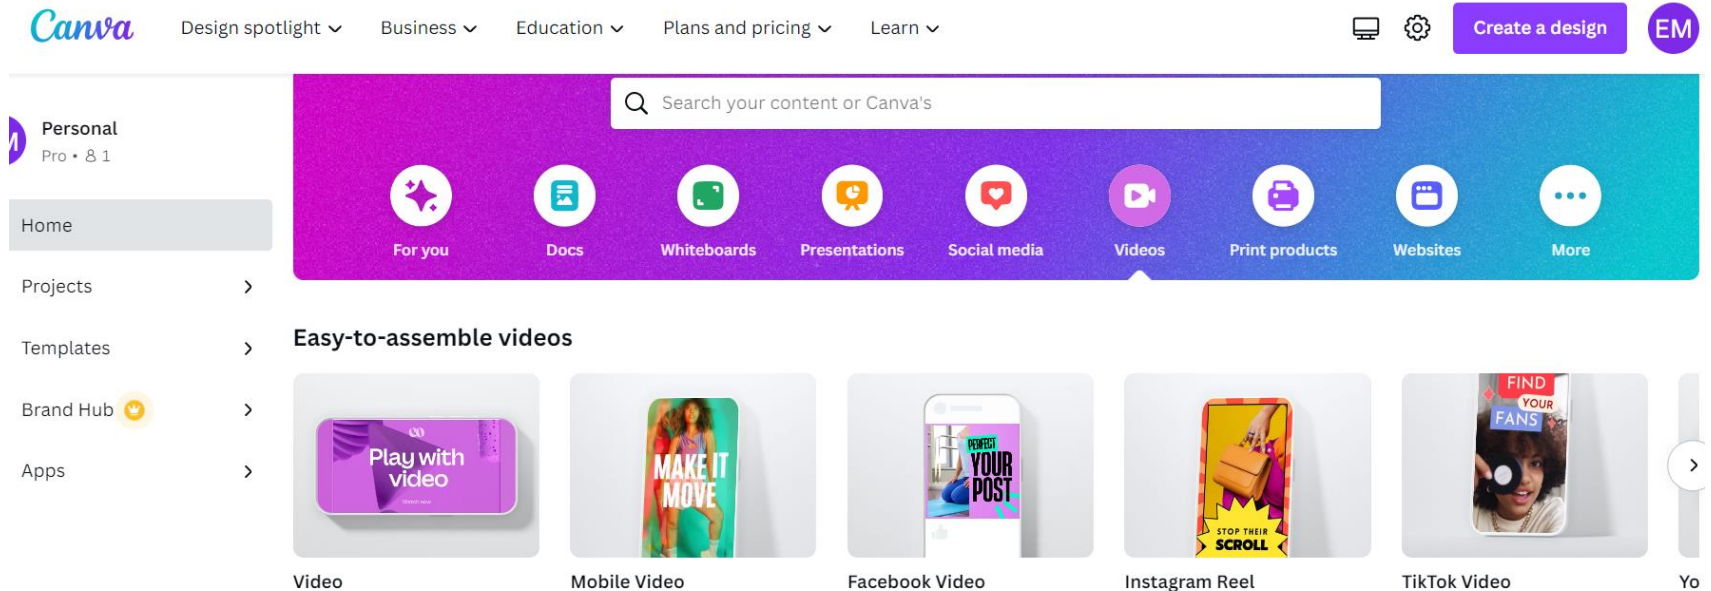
Canva Design spotlight Business Education Plans and pricing Learn

Create a design EM

Personal
Pro • 1

Home
Projects
Templates
Brand Hub
Apps

Search your content or Canva's

For you Docs Whiteboards Presentations Social media Videos Print products Websites More

Easy-to-assemble videos

Play with video

MAKE IT MOVE

PERFECT YOUR POST

STOP THEIR SCROLL

FIND YOUR FANS

Video
Mobile Video
Facebook Video
Instagram Reel
TikTok Video
Yo